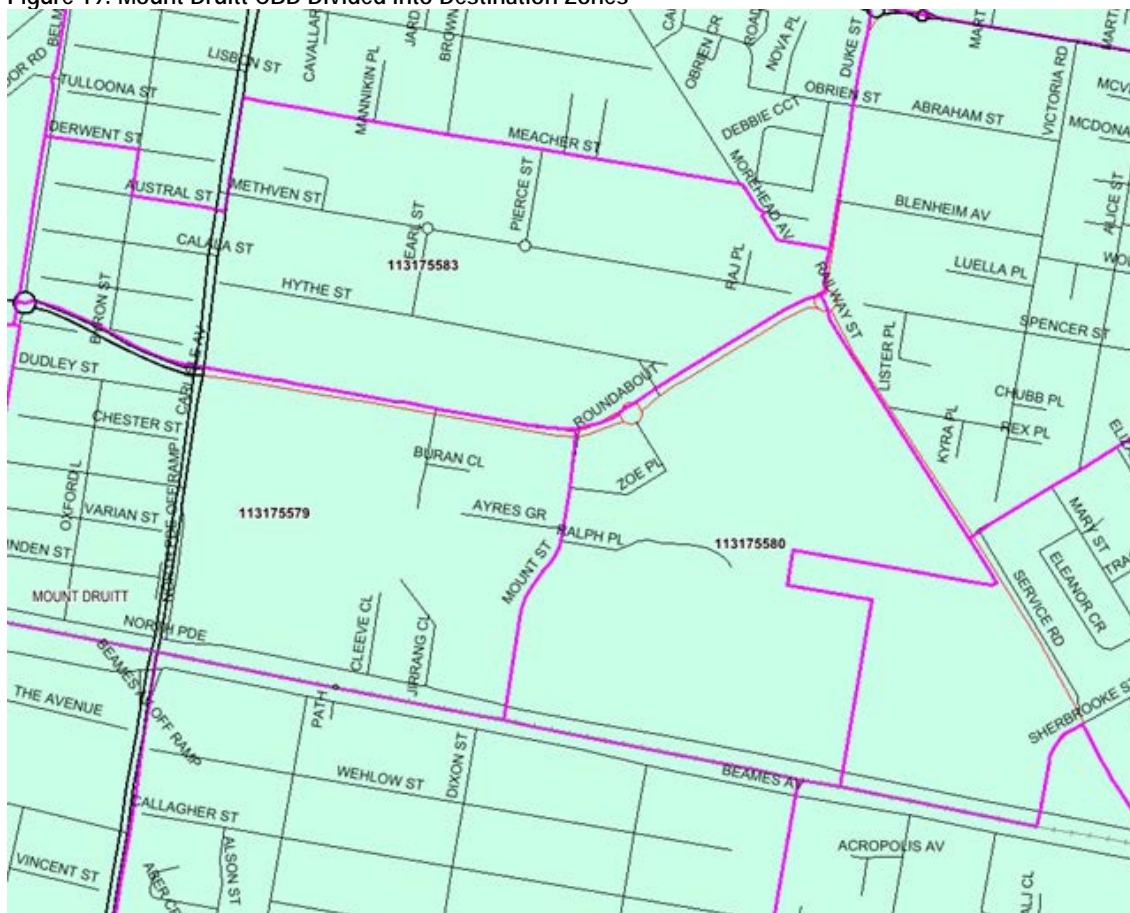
Figure 17: Mount Druitt CBD Divided into Destination Zones

OR RD BELM
LISBON ST
CAVALLAR
JARD
BROWN
CA
OBRIEN CR
ROAD
NOVA PL
DUKE ST
MART
MART
TULLOONA ST
MANNIKIN PL
OBRIEN ST
ABRAHAM ST
VICTORIA RD
MCV
DERWENT ST
MEACHER ST
DEBBIE CCT
MCDONA
MOREHEAD AV
AUSTRAL ST
METHVEN ST
PIERCE ST
BLENHEIM AV
ALICE ST
EARL ST
CALALA ST
WO
113175583
RAJ PL
LUELLA PL
RAILWAY ST
HYTHE ST
BARON ST
SPENCER ST
LISTER PL
DUDLEY ST
CARLISLE AV
ROUNDABOUT
CHUBB PL
CHESTER ST
KYRA PL
REX PL
ELI
BURAN CL
OXFORD
ZOE PL
AYRES GR
MARY ST
VARIAN ST
NORTHSIDE OFFRAMP
113175579
RALPH PL
113175580
ELEANOR CR
TRA
INDEN ST
MOUNT ST
SERVICE RD
MOUNT DRUITT
CLEEVE CL
JIRRANG CL
NORTH PDE
BEAMES OFF RAMP
THE AVENUE
PATH
SHERBROOKE ST
DIXON ST
WEHLOW ST
BEAMES AV
CALLAGHER ST
ACROPOLIS AV
ALSON ST
VINCENT ST
ABER
ALJ CL